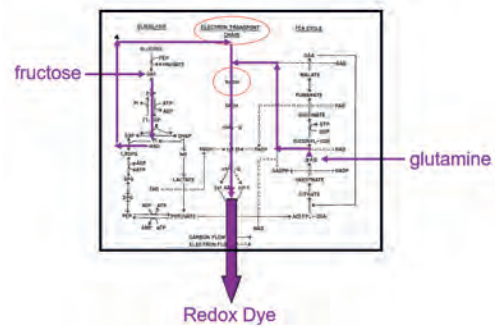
GLYCOLYSIS

ELECTRON TRANSPORT CHAIN

TCA CYCLE

fructose

glutamine

GLUCOSE

PEP

PYRUVATE

NADH

OAA

MALATE

FUMARATE

SUCCINATE

FAD

GTP

GDP

SUCCINYL-COA

αKG

NADPH

NADP

ISOCITRATE

CITRATE

LACTATE

PYRUVATE

ACETYL-COA

ATP

ADP

NAD

CARBON FLOW

ELECTRON FLOW

Redox Dye